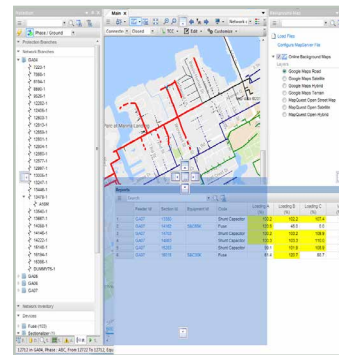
Place / Ground

Protection Branches

Network Branches

G404

Main

Connects

Ground

Edit

Customize

Network

Load Files

Configure MapDesk Info File

Online Background Maps

Google Maps Road

Google Maps Satellite

Google Maps Hybrid

Google Maps Terrain

MapQuest Open Street Map

MapQuest Open Satellite

MapQuest Open Hybrid

Reports

Search

Feeder Id

Section Id

Equipment Id

Code

Loading A (%)

Loading B (%)

Loading C (%)

| | Feeder Id | Section Id | Equipment Id | Code | Loading A (%) | Loading B (%) | Loading C (%) |
|---|---|---|---|---|---|---|---|
| 1 | G407 | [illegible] | | Shunt Capacitor | 100.2 | 100.2 | 107.4 |
| 2 | G407 | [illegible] | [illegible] | Fuse | 120.5 | 48.0 | 0.0 |
| 3 | G407 | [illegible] | | Shunt Capacitor | 103.3 | 103.3 | 110.8 |
| 4 | G407 | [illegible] | | Shunt Capacitor | 103.3 | 103.3 | 110.0 |
| 5 | G407 | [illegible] | | Shunt Capacitor | 101.1 | 101.6 | 108.5 |
| 6 | G407 | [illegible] | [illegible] | Fuse | 91.4 | 133.5 | 80.7 |

G406

G405

G407

Network Inventory

Devices

Fuse (103)

Sectionalizer (1)

12752 in G404, Phase : ABC, From 12752 To 12752, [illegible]